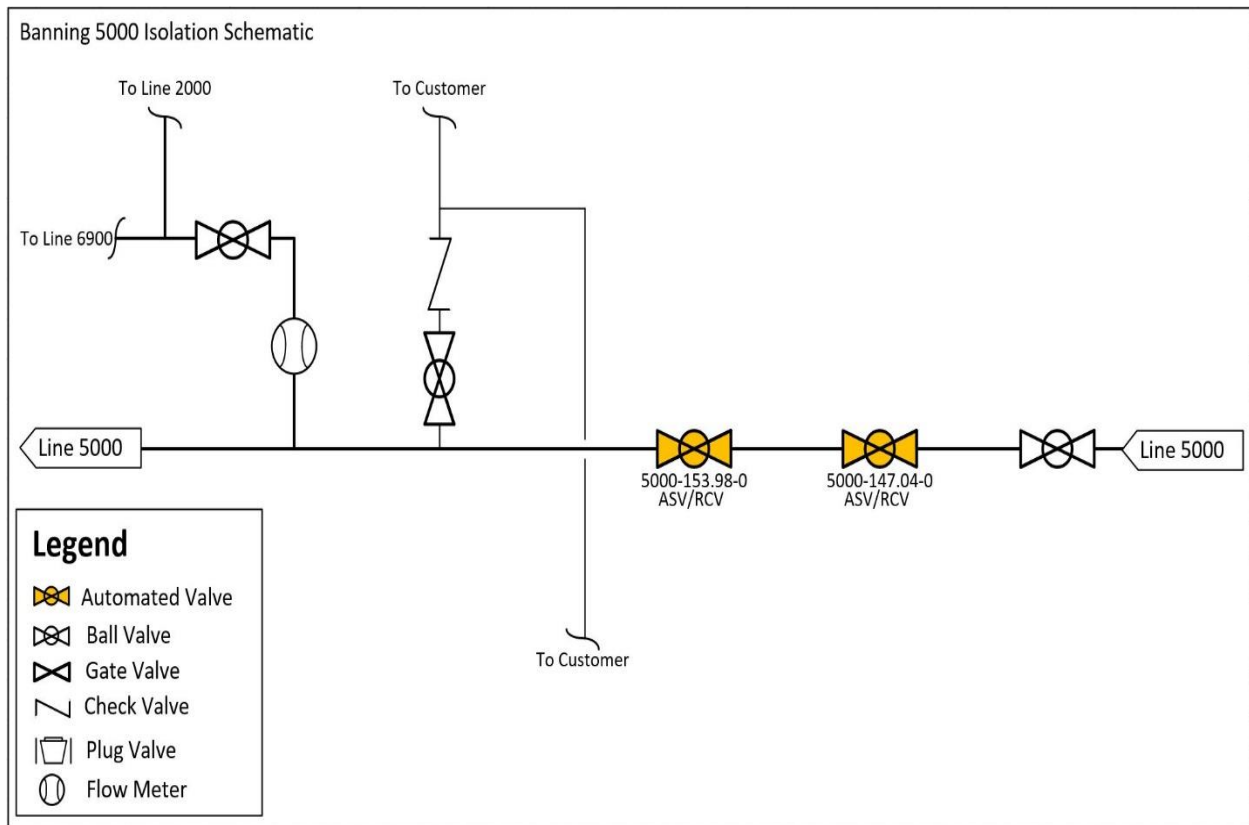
Banning 5000 Isolation Schematic

To Line 2000

To Customer

To Line 6900

Line 5000

5000-153.98-0
ASV/RCV

5000-147.04-0
ASV/RCV

Line 5000

Legend

Automated Valve

Ball Valve

Gate Valve

Check Valve

Plug Valve

Flow Meter

To Customer